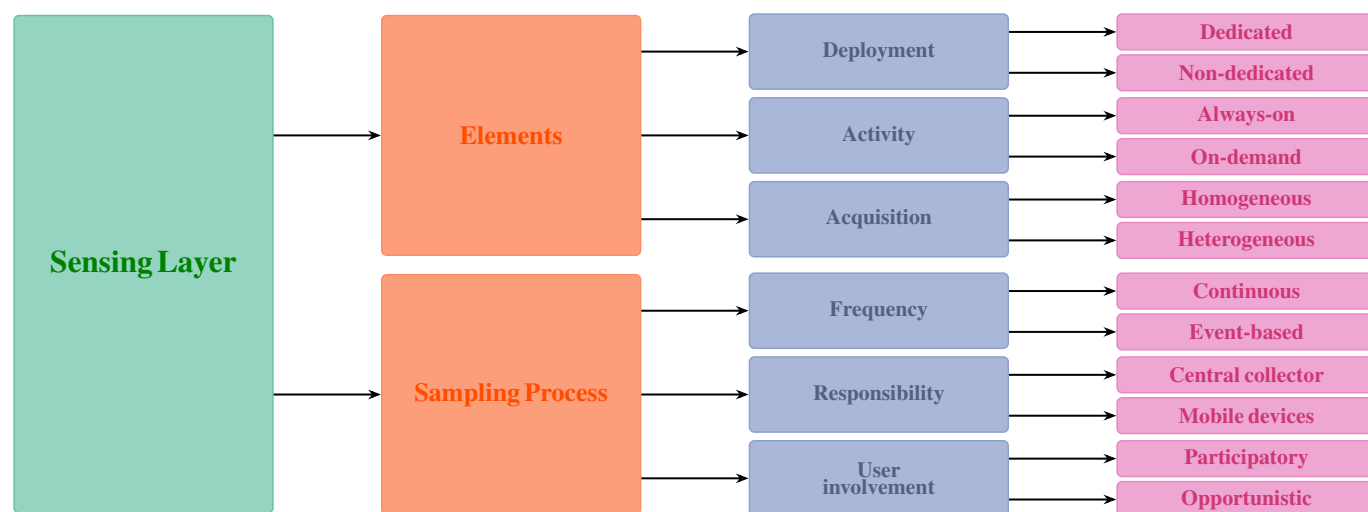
Sensing Layer

Elements

Deployment

Dedicated

Non-dedicated

Activity

Always-on

On-demand

Acquisition

Homogeneous

Heterogeneous

Sampling Process

Frequency

Continuous

Event-based

Responsibility

Central collector

Mobile devices

User involvement

Participatory

Opportunistic